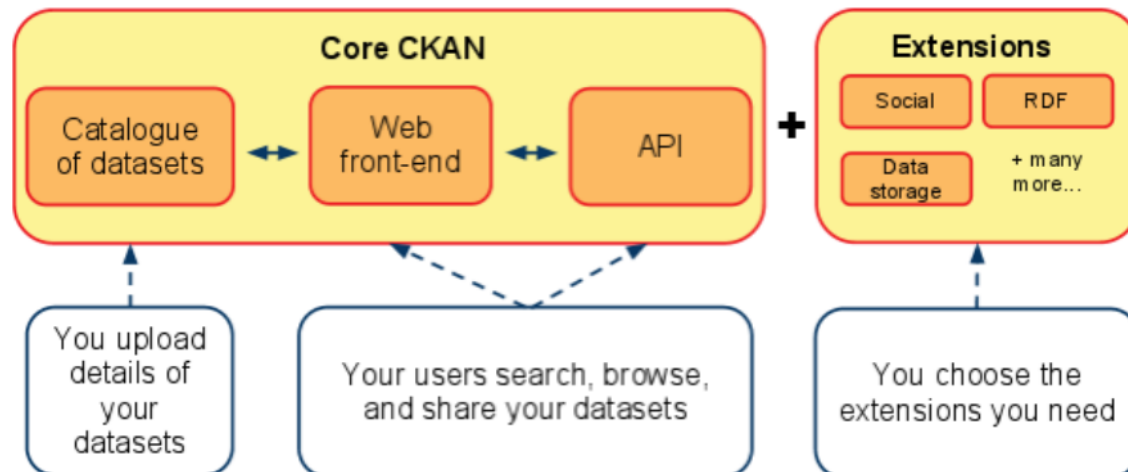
Core CKAN

Catalogue of datasets

Web front-end

API

+

Extensions

Social

RDF

Data storage

+ many more...

You upload details of your datasets

Your users search, browse, and share your datasets

You choose the extensions you need